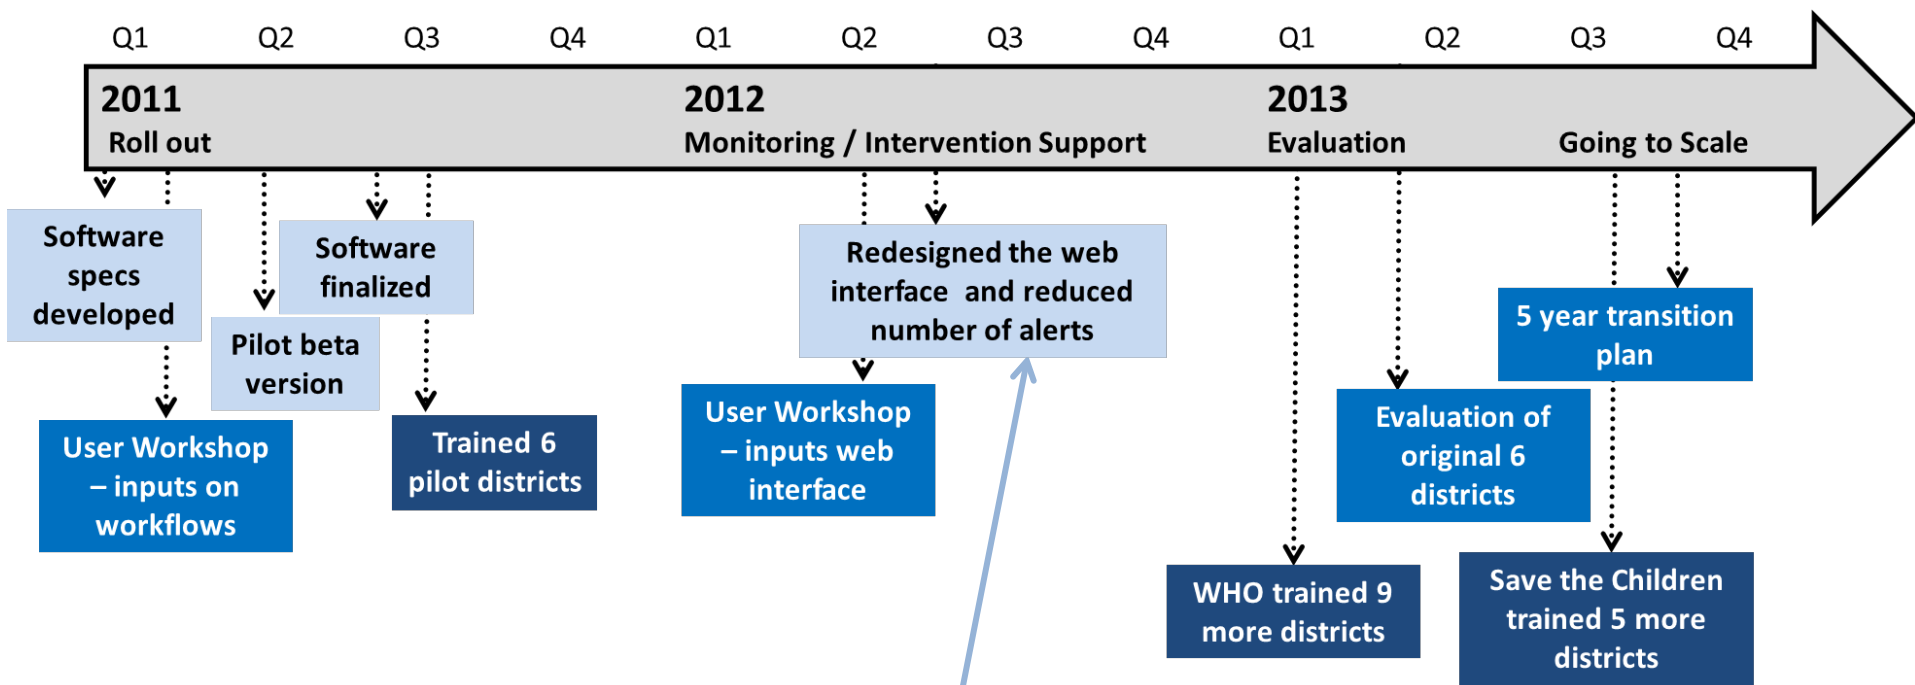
Q1 Q2 Q3 Q4 Q1 Q2 Q3 Q4 Q1 Q2 Q3 Q4

2011
Roll out

2012
Monitoring / Intervention Support

2013
Evaluation

Going to Scale

Software specs developed

User Workshop – inputs on workflows

Pilot beta version

Software finalized

Trained 6 pilot districts

Redesigned the web interface and reduced number of alerts

User Workshop – inputs web interface

WHO trained 9 more districts

Evaluation of original 6 districts

5 year transition plan

Save the Children trained 5 more districts